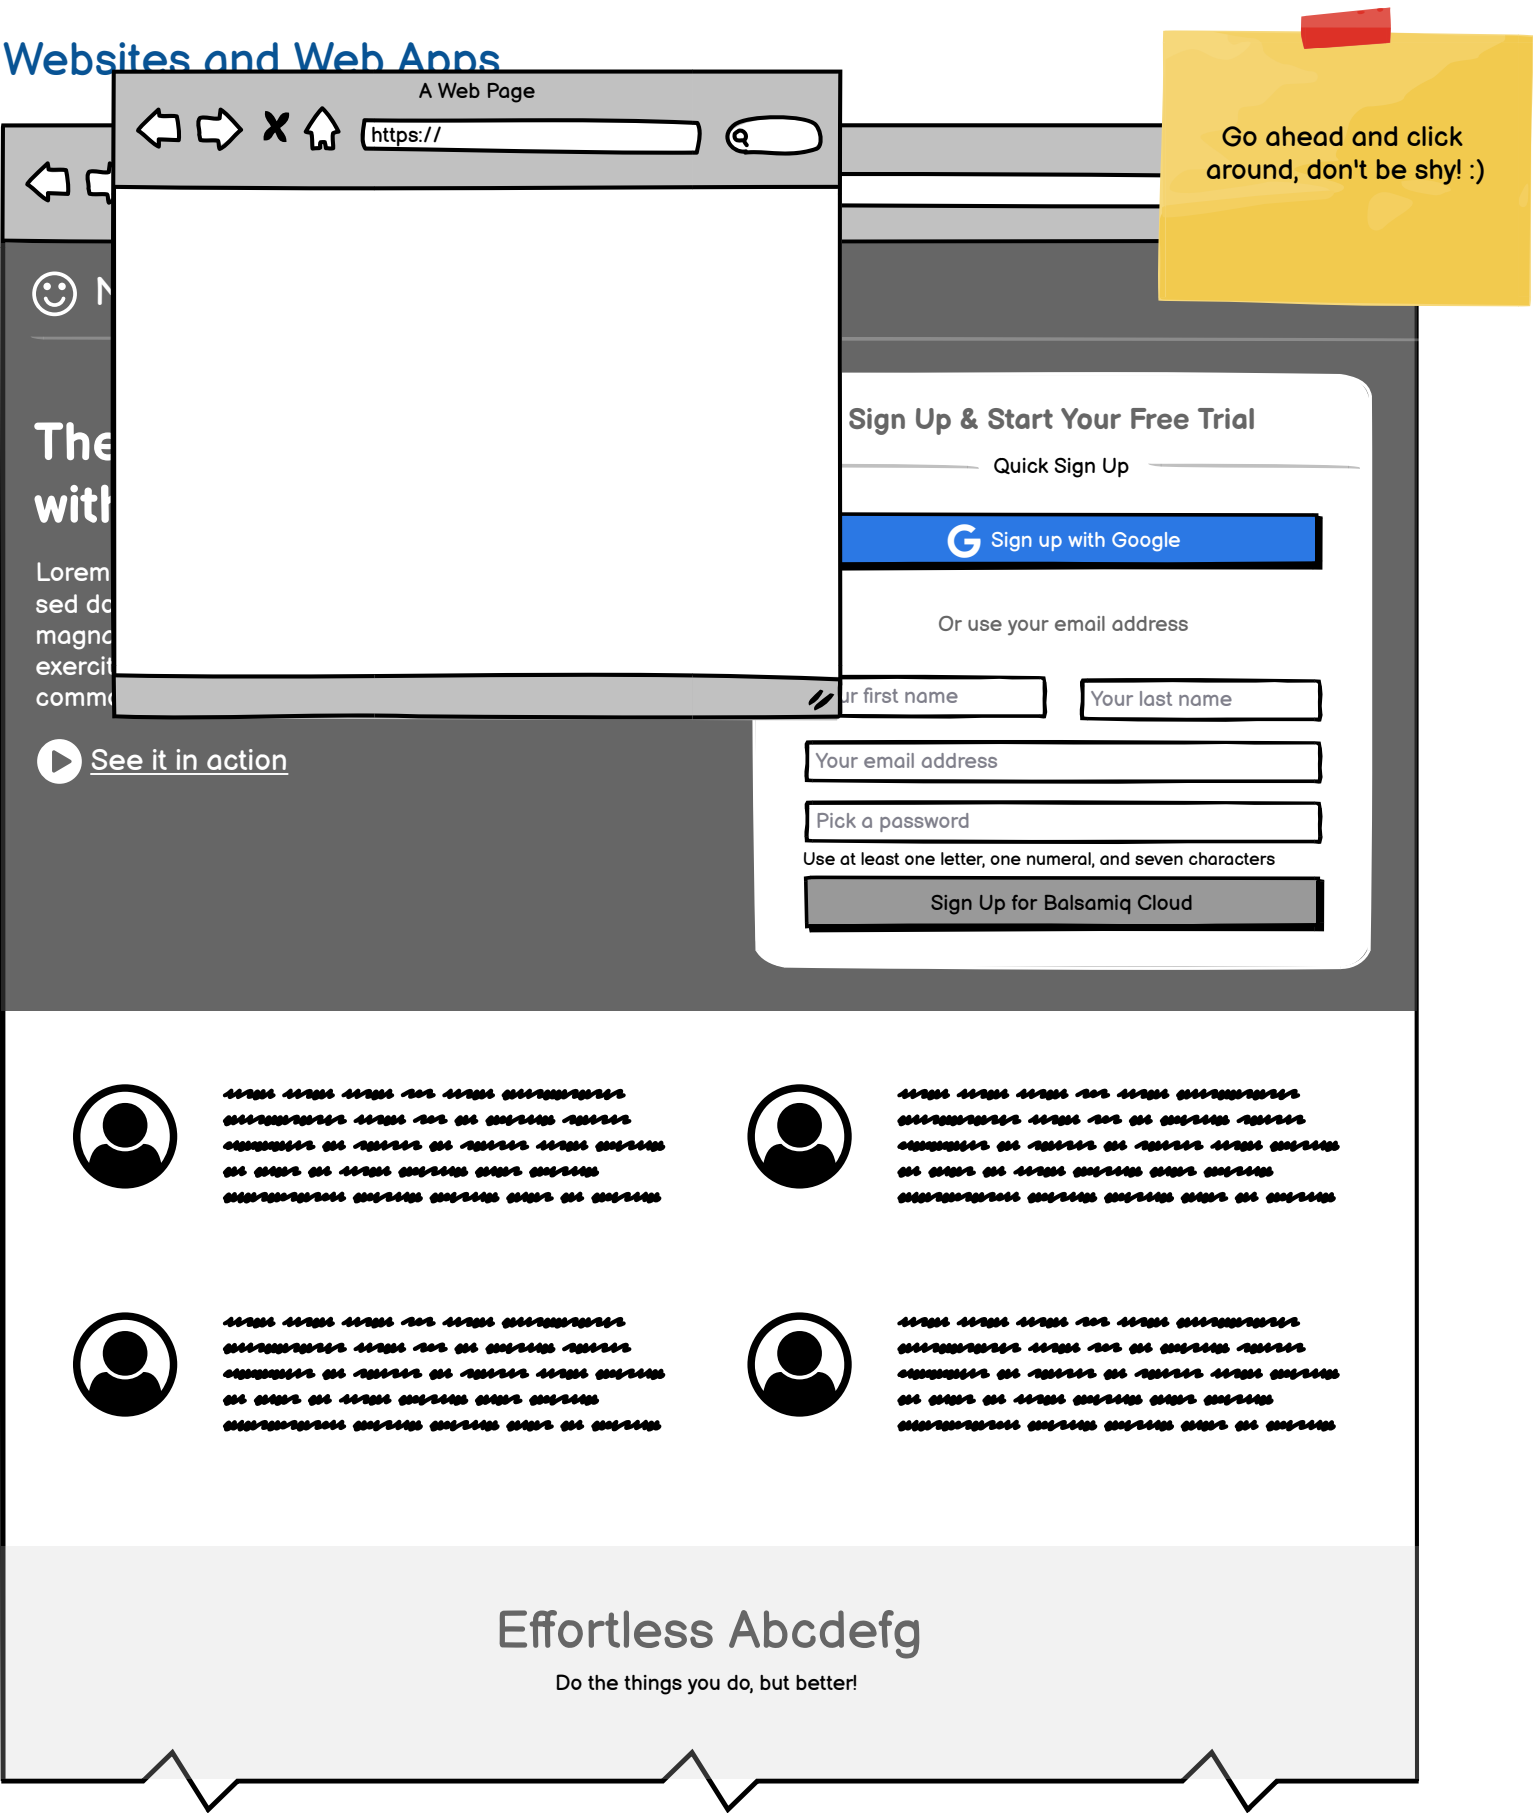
Websites and Web Apps

A Web Page

https://

Go ahead and click around, don't be shy! :)

N

The
with

Lorem
sed do
magna
exercit
comm

See it in action

Sign Up & Start Your Free Trial

Quick Sign Up

Sign up with Google

Or use your email address

ur first name

Your last name

Your email address

Pick a password

Use at least one letter, one numeral, and seven characters

Sign Up for Balsamiq Cloud

Effortless Abcdefg

Do the things you do, but better!